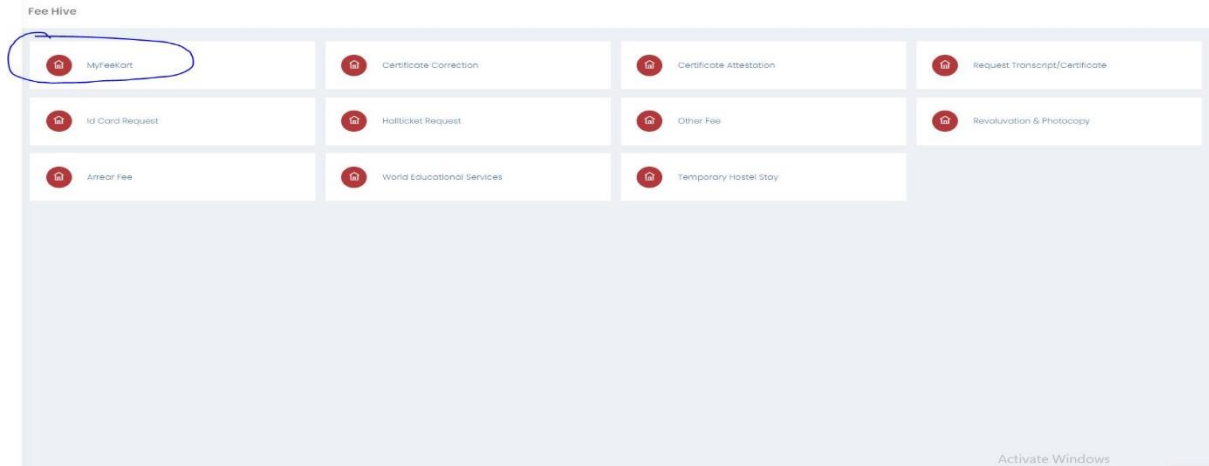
Fee Hive

MyFeeKart

Certificate Correction

Certificate Attestation

Request Transcript/Certificate

Id Card Request

Hallticket Request

Other Fee

Revoluvation & Photocopy

Arrear Fee

World Educational Services

Temporary Hostel Stay

Activate Windows